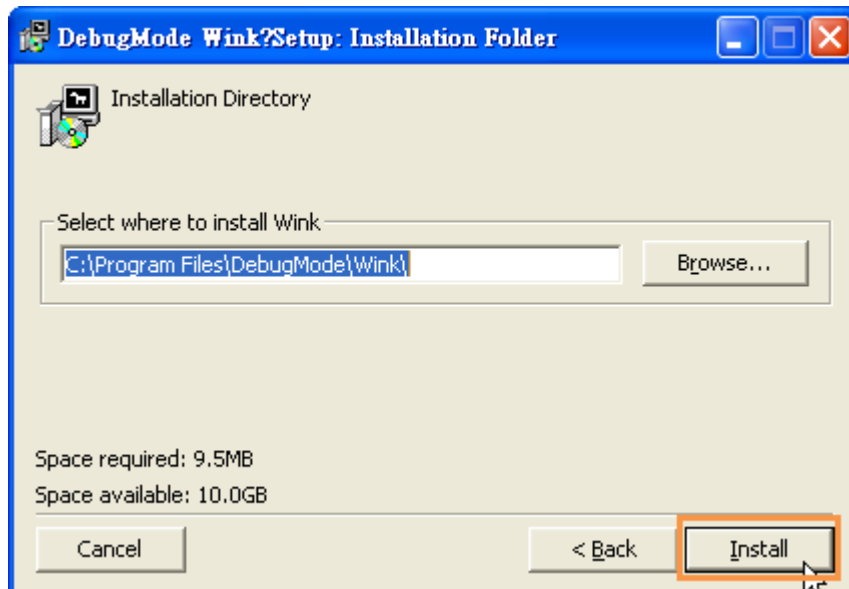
DebugMode Wink?Setup: Installation Folder

Installation Directory

Select where to install Wink

C:\Program Files\DebugMode\Wink\

Browse...

Space required: 9.5MB

Space available: 10.0GB

Cancel

< Back

Install